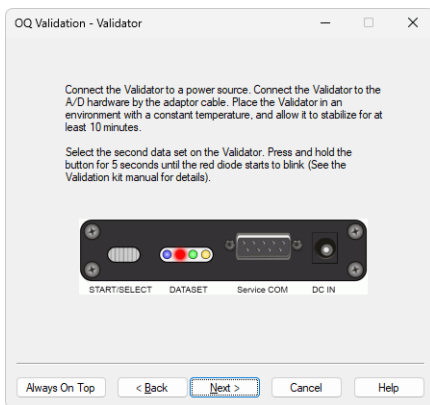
OQ Validation - Validator

Connect the Validator to a power source. Connect the Validator to the A/D hardware by the adaptor cable. Place the Validator in an environment with a constant temperature, and allow it to stabilize for at least 10 minutes.

Select the second data set on the Validator. Press and hold the button for 5 seconds until the red diode starts to blink (See the Validation kit manual for details).

START/SELECT DATASET Service COM DC IN

Always On Top < Back Next > Cancel Help